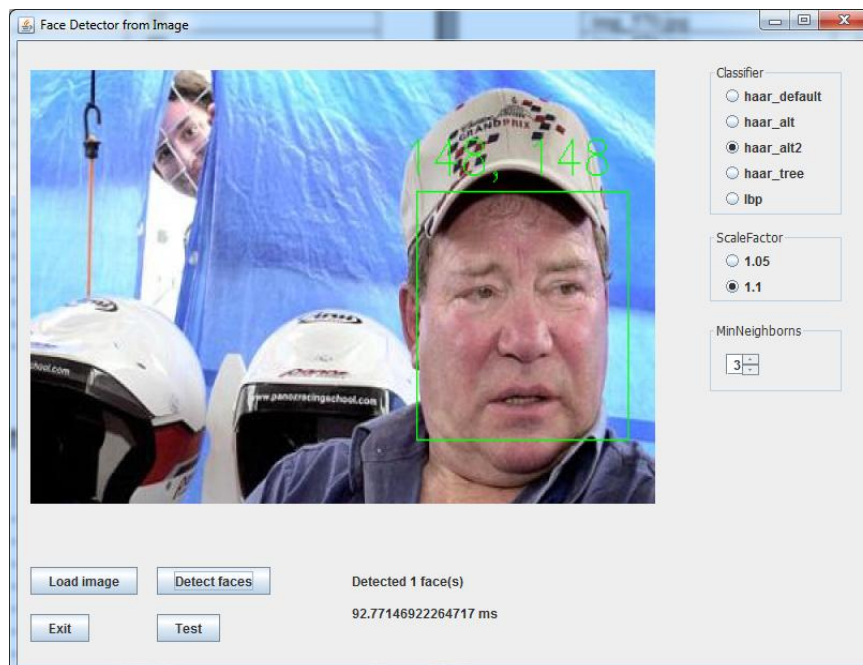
Face Detector from Image

148, 148

GRANDPRIX

www.panozracingschool.com

Classifier
haar_default
haar_alt
haar_alt2
haar_tree
lbp

ScaleFactor
1.05
1.1

MinNeighborns
3

Load image
Detect faces
Exit
Test

Detected 1 face(s)
92.77146922264717 ms